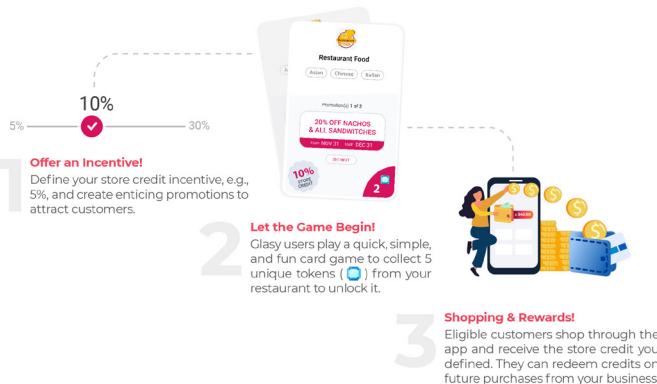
10%

5%

30%

1

Offer an Incentive!

Define your store credit incentive, e.g., 5%, and create enticing promotions to attract customers.

Restaurant Food

Asian Chinese Italian

Promotion(s) 1 of 3

20% OFF NACHOS & ALL SANDWICHES

from NOV 31 Until DEC 31

10% STORE CREDIT

2

Let the Game Begin!

Glasy users play a quick, simple, and fun card game to collect 5 unique tokens ( ) from your restaurant to unlock it.

3

Shopping & Rewards!

Eligible customers shop through the app and receive the store credit you defined. They can redeem credits on future purchases from your business